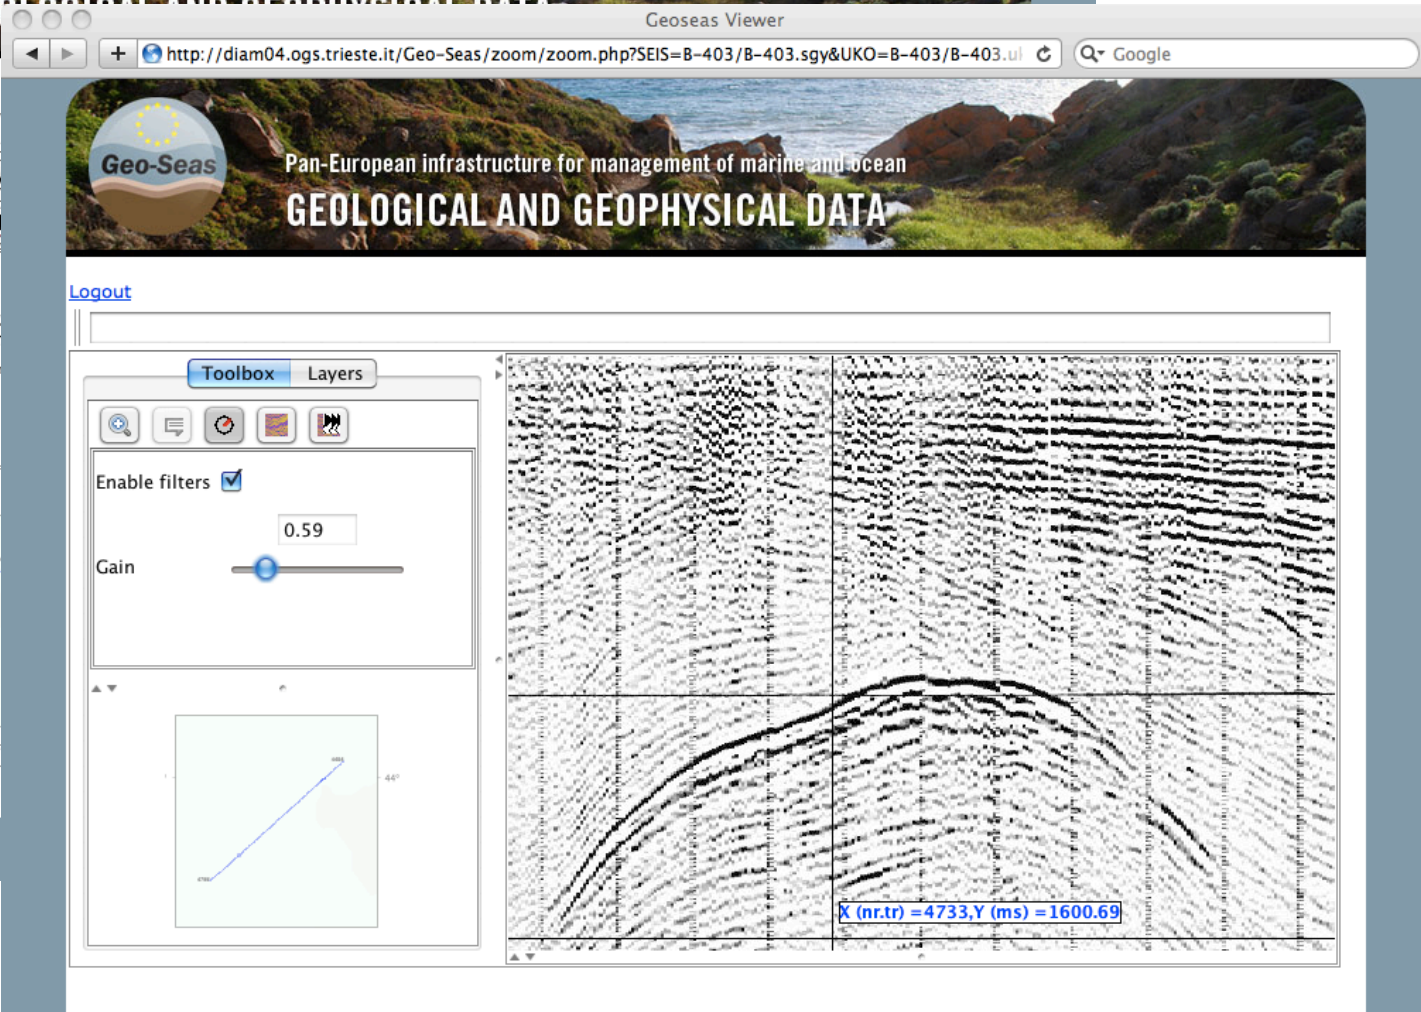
Geoseas Viewer

http://diam04.ogs.trieste.it/Geo-Seas/zoom/zoom.php?SEIS=B-403/B-403.sgy&UKO=B-403/B-403.u

Google

Geo-Seas

Pan-European infrastructure for management of marine and ocean

GEOLOGICAL AND GEOPHYSICAL DATA

Logout

Toolbox Layers

Enable filters

0.59

Gain

44°

X (nr.tr) =4733,Y (ms) =1600.69